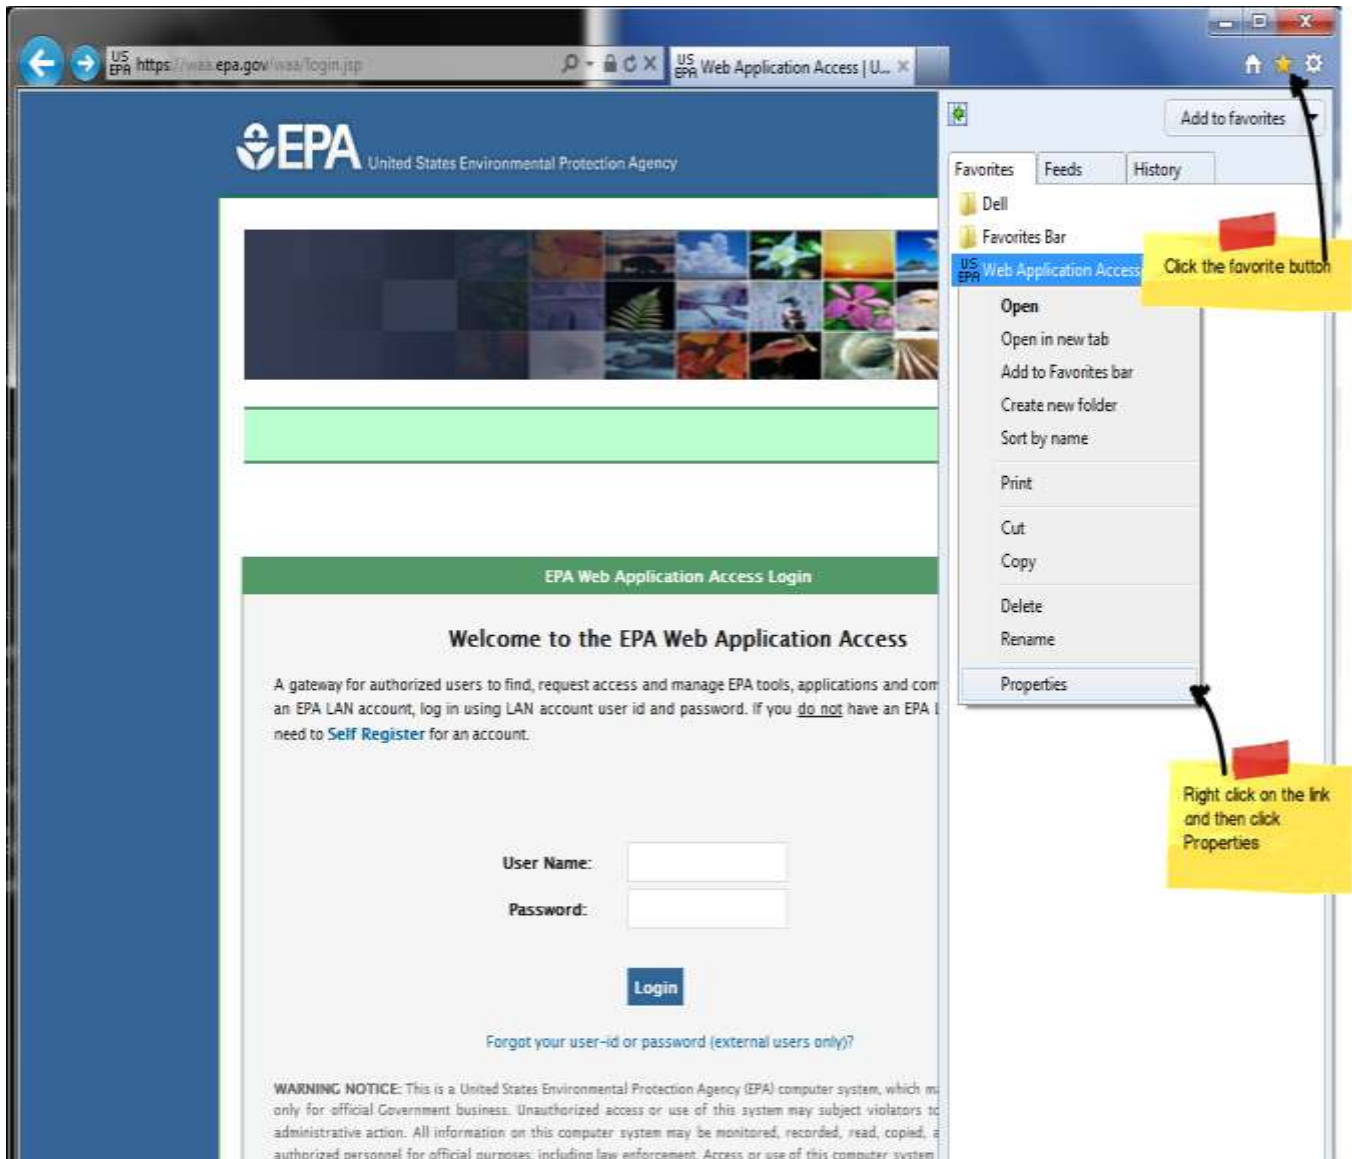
US EPA https://waa.epa.gov/waa/login.jsp

US EPA Web Application Access | U...

EPA United States Environmental Protection Agency

Add to favorites

Favorites Feeds History

Dell

Favorites Bar

US EPA Web Application Access

Click the favorite button

Open
Open in new tab
Add to Favorites bar
Create new folder
Sort by name
Print
Cut
Copy
Delete
Rename
Properties

Right click on the link and then click Properties

EPA Web Application Access Login

Welcome to the EPA Web Application Access

A gateway for authorized users to find, request access and manage EPA tools, applications and com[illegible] an EPA LAN account, log in using LAN account user id and password. If you do not have an EPA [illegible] need to Self Register for an account.

User Name:

Password:

Login

Forgot your user-id or password (external users only)?

WARNING NOTICE: This is a United States Environmental Protection Agency (EPA) computer system, which m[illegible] only for official Government business. Unauthorized access or use of this system may subject violators t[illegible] administrative action. All information on this computer system may be monitored, recorded, read, copied, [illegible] authorized personnel for official purposes, including law enforcement. Access or use of this computer system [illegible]